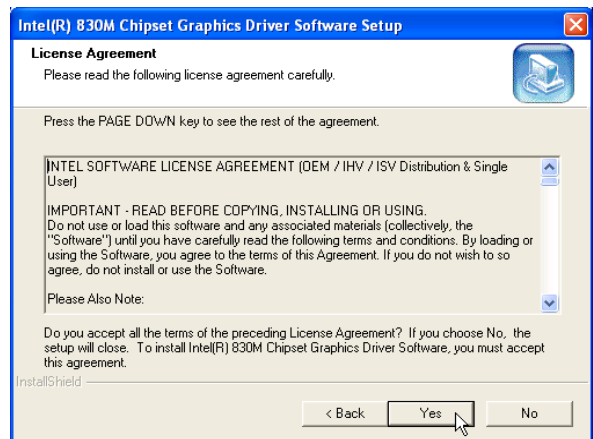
Intel(R) 830M Chipset Graphics Driver Software Setup

License Agreement
Please read the following license agreement carefully.

Press the PAGE DOWN key to see the rest of the agreement.

INTEL SOFTWARE LICENSE AGREEMENT (OEM / IHV / ISV Distribution & Single User)

IMPORTANT - READ BEFORE COPYING, INSTALLING OR USING.
Do not use or load this software and any associated materials (collectively, the "Software") until you have carefully read the following terms and conditions. By loading or using the Software, you agree to the terms of this Agreement. If you do not wish to so agree, do not install or use the Software.

Please Also Note:

Do you accept all the terms of the preceding License Agreement? If you choose No, the setup will close. To install Intel(R) 830M Chipset Graphics Driver Software, you must accept this agreement.

InstallShield

< Back
Yes
No